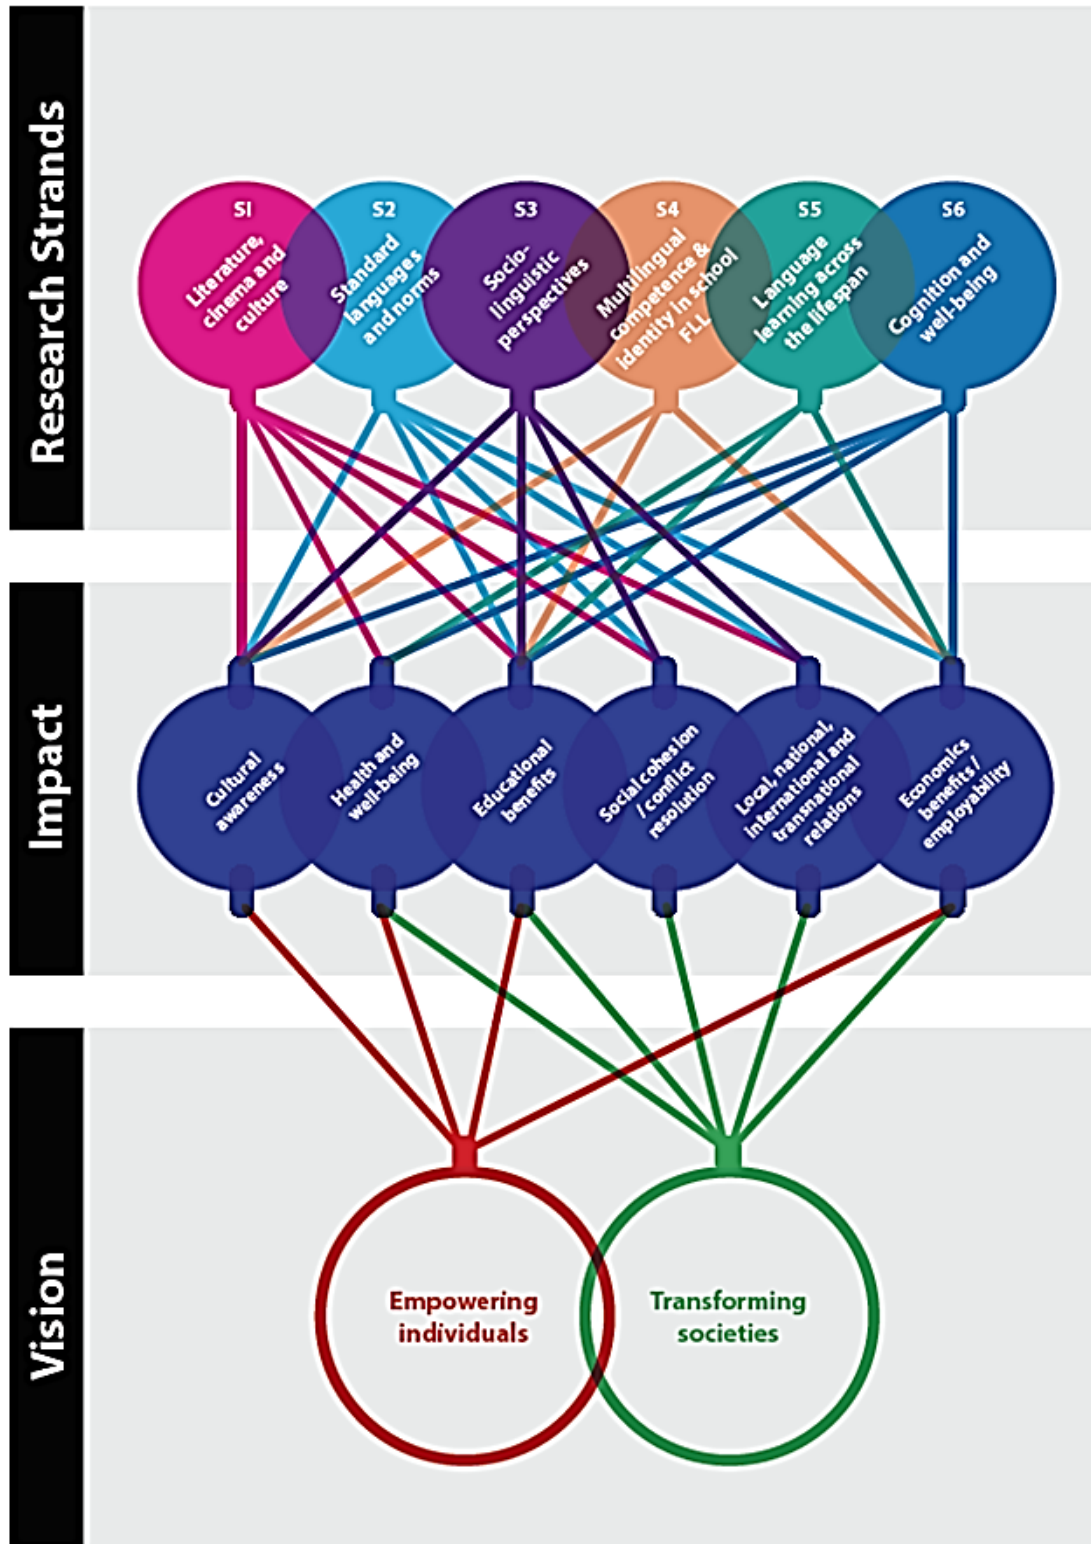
Research Strands

S1
Literature, cinema and culture

S2
Standard languages and norms

S3
Socio-linguistic perspectives

S4
Multilingual competence & identity in school FLL

S5
Language learning across the lifespan

S6
Cognition and well-being

Impact

Cultural awareness

Health and well-being

Educational benefits

Social cohesion /conflict resolution

Local, national, international and transnational relations

Economics benefits / employability

Vision

Empowering individuals

Transforming societies